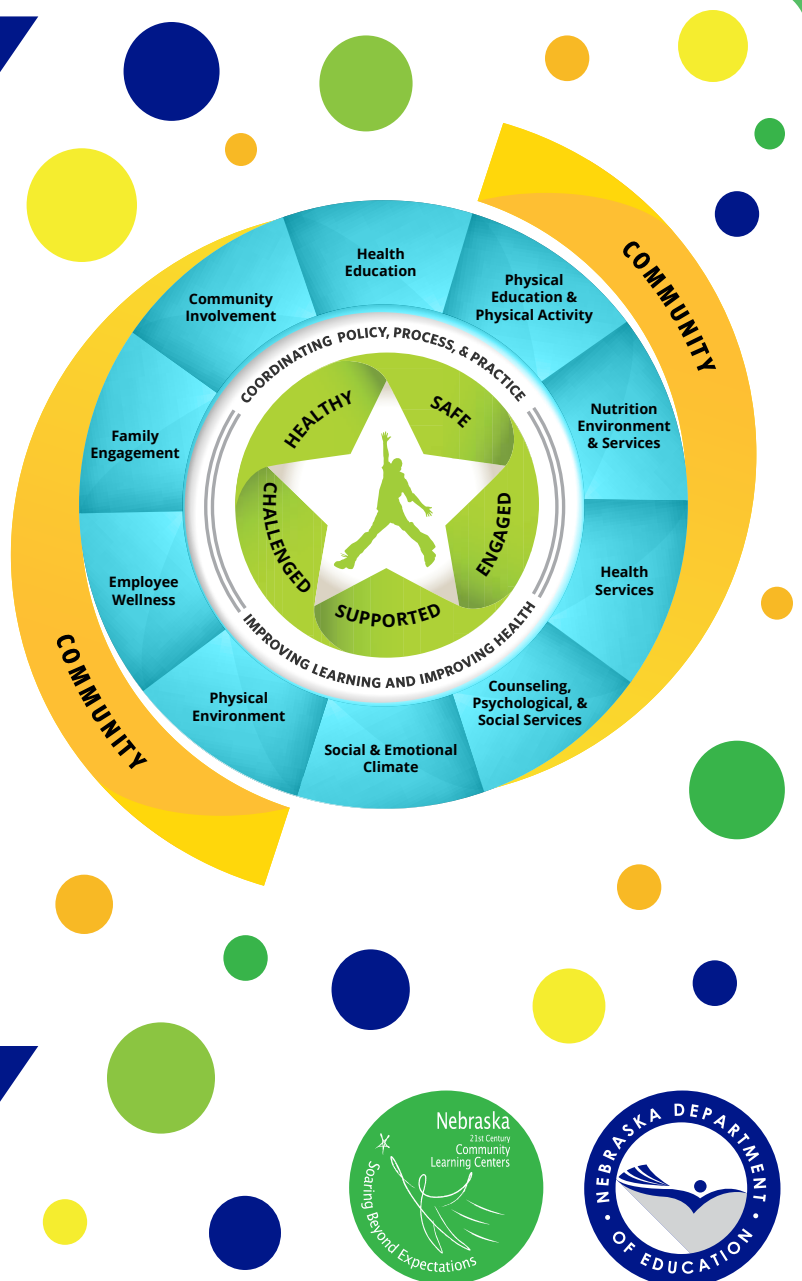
COMMUNITY

Health Education

Physical Education & Physical Activity

Nutrition Environment & Services

Health Services

Counseling, Psychological, & Social Services

Social & Emotional Climate

Physical Environment

Employee Wellness

Family Engagement

Community Involvement

COORDINATING POLICY, PROCESS, & PRACTICE

HEALTHY

SAFE

ENGAGED

SUPPORTED

CHALLENGED

IMPROVING LEARNING AND IMPROVING HEALTH

COMMUNITY

Nebraska 21st Century Community Learning Centers

Soaring Beyond Expectations

NEBRASKA DEPARTMENT OF EDUCATION